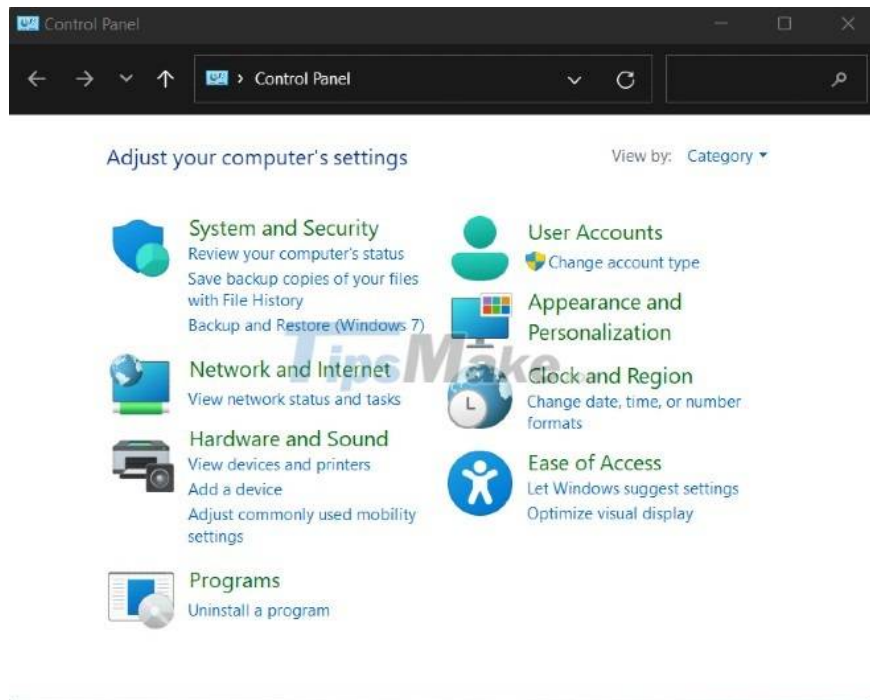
Control Panel

Control Panel

Adjust your computer's settings

View by: Category

System and Security
Review your computer's status
Save backup copies of your files with File History
Backup and Restore (Windows 7)

Network and Internet
View network status and tasks

Hardware and Sound
View devices and printers
Add a device
Adjust commonly used mobility settings

Programs
Uninstall a program

User Accounts
Change account type

Appearance and Personalization

Clock and Region
Change date, time, or number formats

Ease of Access
Let Windows suggest settings
Optimize visual display

TipsMake